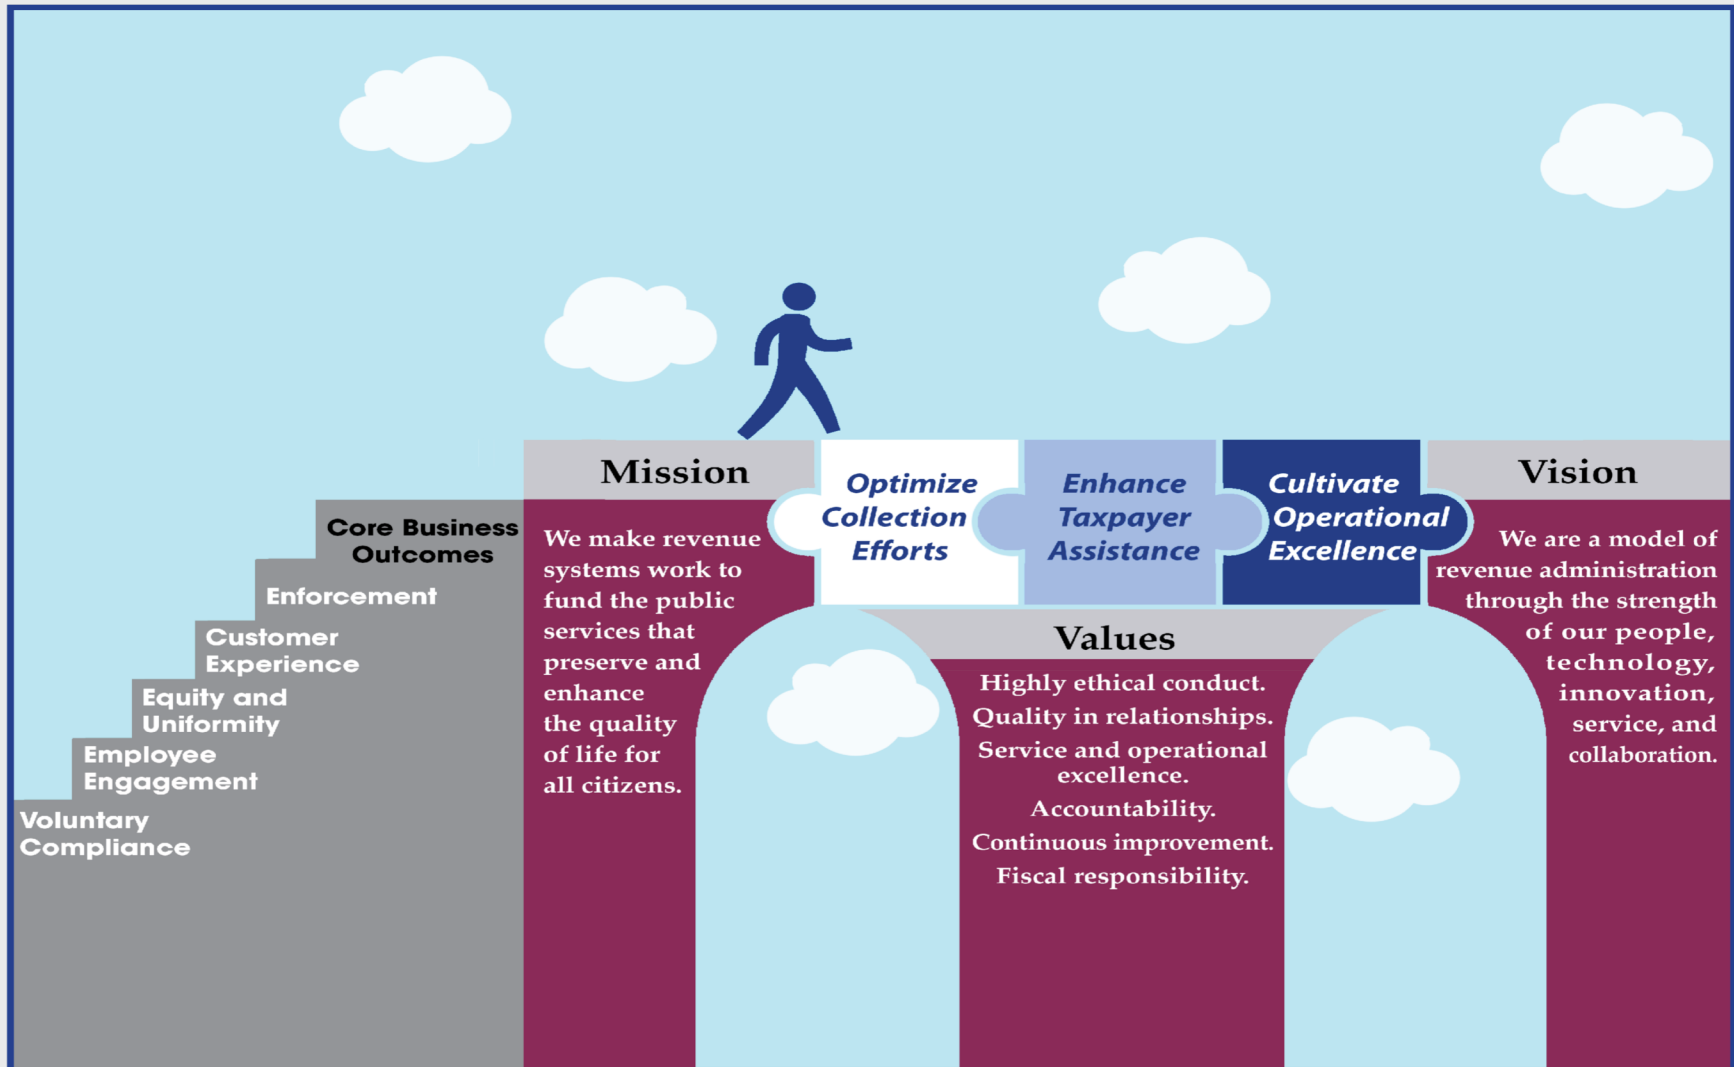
Core Business Outcomes

Enforcement

Customer Experience

Equity and Uniformity

Employee Engagement

Voluntary Compliance

Mission

We make revenue systems work to fund the public services that preserve and enhance the quality of life for all citizens.

Optimize Collection Efforts

Enhance Taxpayer Assistance

Cultivate Operational Excellence

Values

Highly ethical conduct.
Quality in relationships.
Service and operational excellence.
Accountability.
Continuous improvement.
Fiscal responsibility.

Vision

We are a model of revenue administration through the strength of our people, technology, innovation, service, and collaboration.